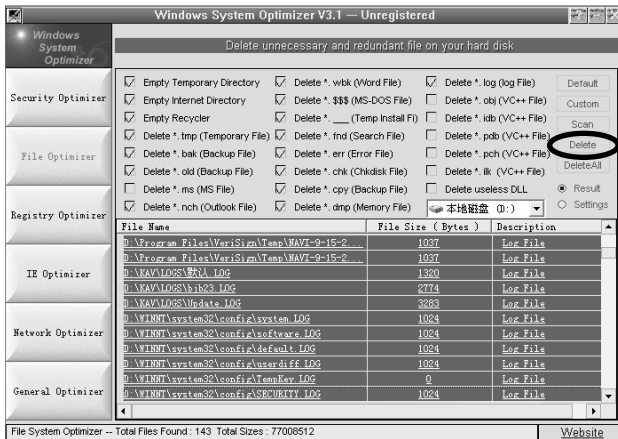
Windows System Optimizer V3.1 — Unregistered

Windows System Optimizer

Delete unnecessary and redundant file on your hard disk

Security Optimizer

File Optimizer

Registry Optimizer

IE Optimizer

Network Optimizer

General Optimizer

Empty Temporary Directory
Empty Internet Directory
Empty Recycler
Delete *. tmp (Temporary File)
Delete *. bak (Backup File)
Delete *. old (Backup File)
Delete *. ms (MS File)
Delete *. nch (Outlook File)

Delete *. wbk (Word File)
Delete *. $$$ (MS-DOS File)
Delete *. ___ (Temp Install Fi)
Delete *. fnd (Search File)
Delete *. err (Error File)
Delete *. chk (Chkdisk File)
Delete *. cpy (Backup File)
Delete *. dmp (Memory File)

Delete *. log (log File)
Delete *. obj (VC++ File)
Delete *. idb (VC++ File)
Delete *. pdb (VC++ File)
Delete *. pch (VC++ File)
Delete *. ilk (VC++ File)
Delete useless DLL
本地磁盘 (D:)

Default
Custom
Scan
Delete
DeleteAll
Result
Settings

| File Name | File Size ( Bytes ) | Description |
|---|---|---|
| D:\Program Files\VeriSign\Temp\NAVI-9-15-2... | 1037 | Log File |
| D:\Program Files\VeriSign\Temp\NAVI-9-15-2... | 1037 | Log File |
| D:\KAV\LOGS\默认.LOG | 1320 | Log File |
| D:\KAV\LOGS\bib23.LOG | 2774 | Log File |
| D:\KAV\LOGS\Update.LOG | 3283 | Log File |
| D:\WINNT\system32\config\system.LOG | 1024 | Log File |
| D:\WINNT\system32\config\software.LOG | 1024 | Log File |
| D:\WINNT\system32\config\default.LOG | 1024 | Log File |
| D:\WINNT\system32\config\userdiff.LOG | 1024 | Log File |
| D:\WINNT\system32\config\TempKey.LOG | 0 | Log File |
| D:\WINNT\system32\config\SECURITY.LOG | 1024 | Log File |

File System Optimizer -- Total Files Found : 143 Total Sizes : 77008512

Website